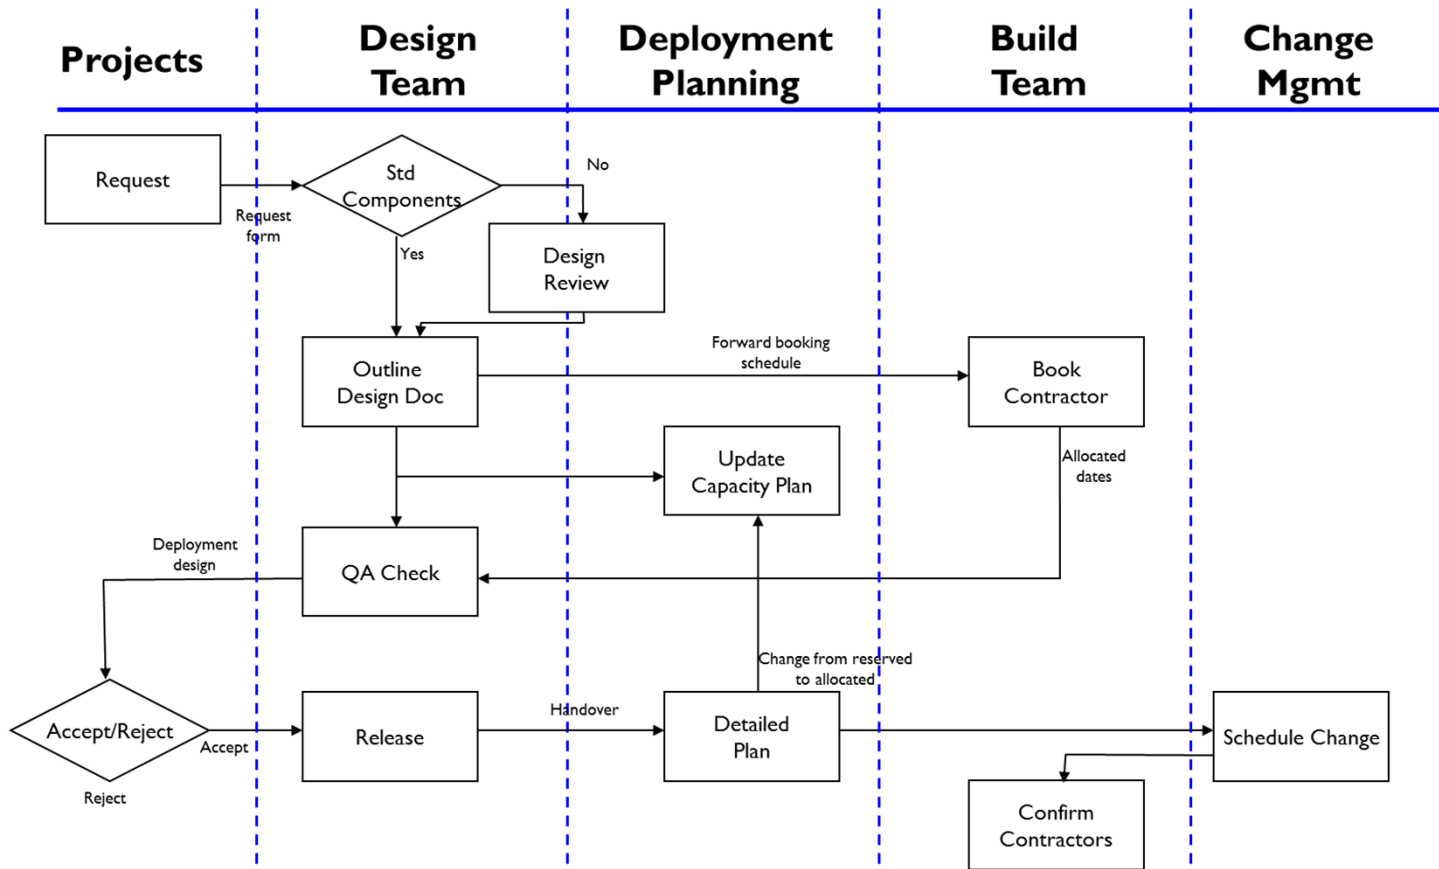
Projects

Design Team

Deployment Planning

Build Team

Change Mgmt

Request

Request form

Std Components

No

Yes

Design Review

Outline Design Doc

Forward booking schedule

Book Contractor

Update Capacity Plan

Allocated dates

Deployment design

QA Check

Change from reserved to allocated

Accept/Reject

Accept

Reject

Release

Handover

Detailed Plan

Schedule Change

Confirm Contractors